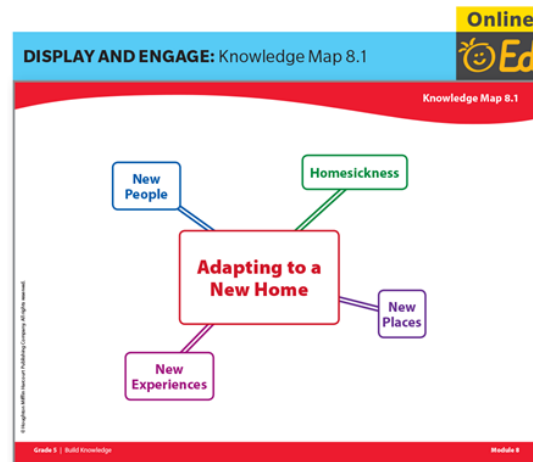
Online
Ed

DISPLAY AND ENGAGE: Knowledge Map 8.1

Knowledge Map 8.1

New People

Homesickness

Adapting to a New Home

New Places

New Experiences

© Houghton Mifflin Harcourt Publishing Company. All rights reserved.

Grade 5 | Build Knowledge

Module 8